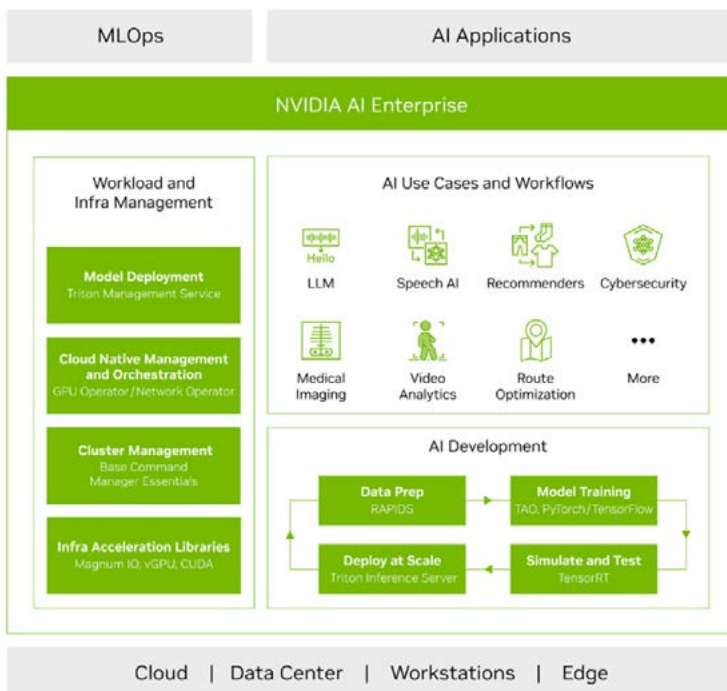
MLOps

AI Applications

NVIDIA AI Enterprise

Workload and Infra Management

Model Deployment
Triton Management Service

Cloud Native Management and Orchestration
GPU Operator/Network Operator

Cluster Management
Base Command Manager Essentials

Infra Acceleration Libraries
Magnum IO, vGPU, CUDA

AI Use Cases and Workflows

Hello
LLM

Speech AI

Recommenders

Cybersecurity

Medical Imaging

Video Analytics

Route Optimization

•••
More

AI Development

Data Prep
RAPIDS

Model Training
TAO, PyTorch/TensorFlow

Deploy at Scale
Triton Inference Server

Simulate and Test
TensorRT

Cloud | Data Center | Workstations | Edge